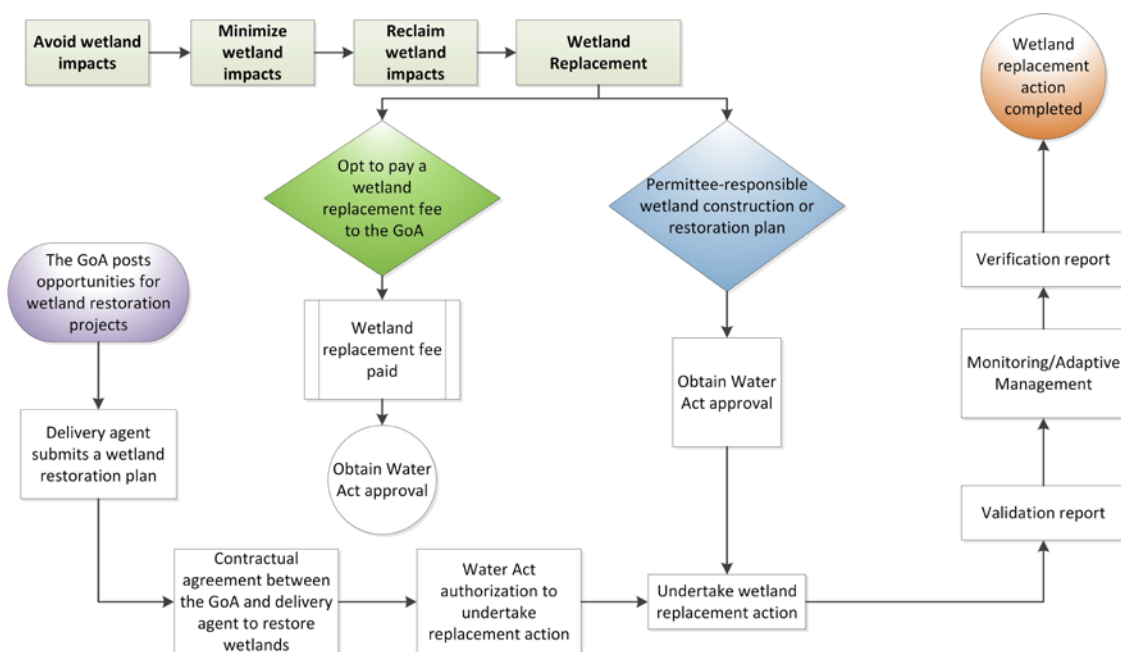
Avoid wetland impacts

Minimize wetland impacts

Reclaim wetland impacts

Wetland Replacement

Wetland replacement action completed

Opt to pay a wetland replacement fee to the GoA

Permittee-responsible wetland construction or restoration plan

The GoA posts opportunities for wetland restoration projects

Verification report

Wetland replacement fee paid

Monitoring/Adaptive Management

Obtain Water Act approval

Delivery agent submits a wetland restoration plan

Obtain Water Act approval

Validation report

Contractual agreement between the GoA and delivery agent to restore wetlands

Water Act authorization to undertake replacement action

Undertake wetland replacement action